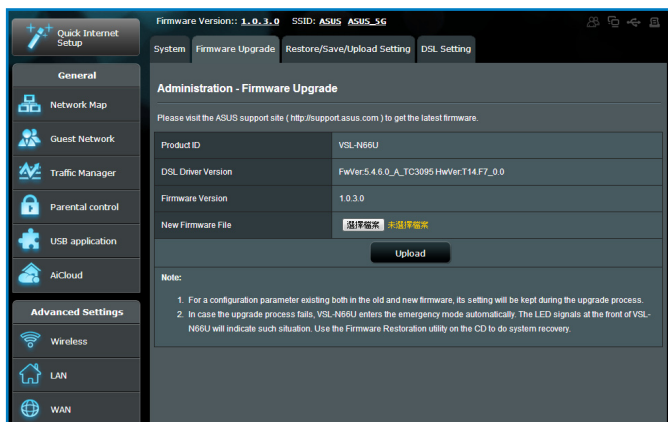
Quick Internet Setup

General

Network Map

Guest Network

Traffic Manager

Parental control

USB application

AiCloud

Advanced Settings

Wireless

LAN

WAN

Firmware Version:: 1.0.3.0 SSID: ASUS ASUS_5G

System | Firmware Upgrade | Restore/Save/Upload Setting | DSL Setting

Administration - Firmware Upgrade

Please visit the ASUS support site ( http://support.asus.com ) to get the latest firmware.

| Product ID | VSL-N66U |
|---|---|
| DSL Driver Version | FwVer:5.4.6.0_A_TC3095 HwVer:T14.F7_0.0 |
| Firmware Version | 1.0.3.0 |
| New Firmware File | 選擇檔案 未選擇檔案 |

Upload

Note:

1. For a configuration parameter existing both in the old and new firmware, its setting will be kept during the upgrade process.

2. In case the upgrade process fails, VSL-N66U enters the emergency mode automatically. The LED signals at the front of VSL-N66U will indicate such situation. Use the Firmware Restoration utility on the CD to do system recovery.